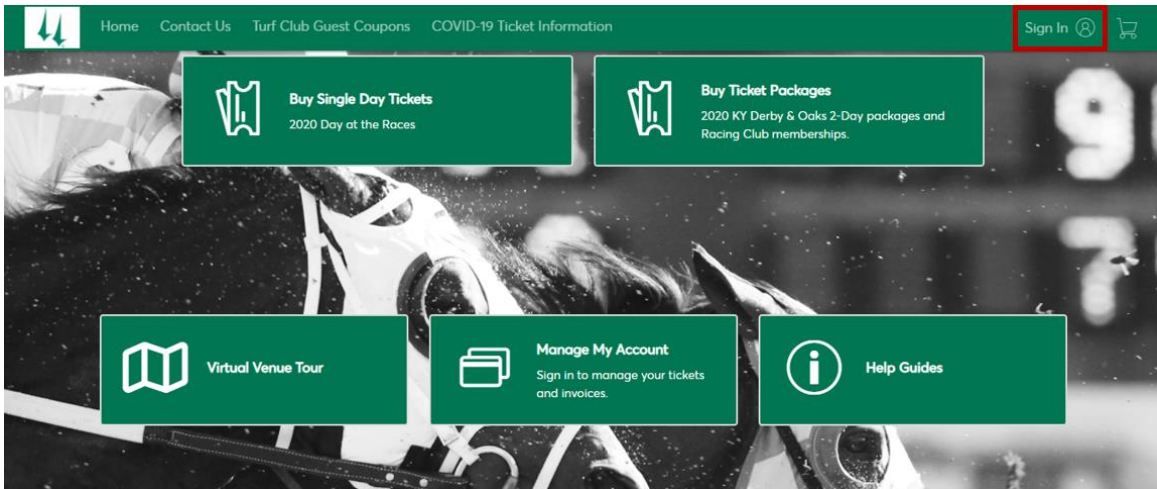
Home Contact Us Turf Club Guest Coupons COVID-19 Ticket Information

Sign In

Buy Single Day Tickets
2020 Day at the Races

Buy Ticket Packages
2020 KY Derby & Oaks 2-Day packages and Racing Club memberships.

Virtual Venue Tour

Manage My Account
Sign in to manage your tickets and invoices.

Help Guides